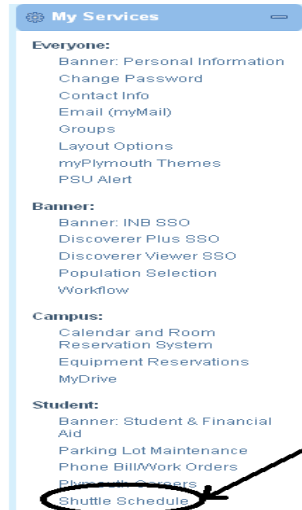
My Services

Everyone:
Banner: Personal Information
Change Password
Contact Info
Email (myMail)
Groups
Layout Options
myPlymouth Themes
PSU Alert

Banner:
Banner: INB SSO
Discoverer Plus SSO
Discoverer Viewer SSO
Population Selection
Workflow

Campus:
Calendar and Room Reservation System
Equipment Reservations
MyDrive

Student:
Banner: Student & Financial Aid
Parking Lot Maintenance
Phone Bill/Work Orders
Plymouth Careers
Shuttle Schedule